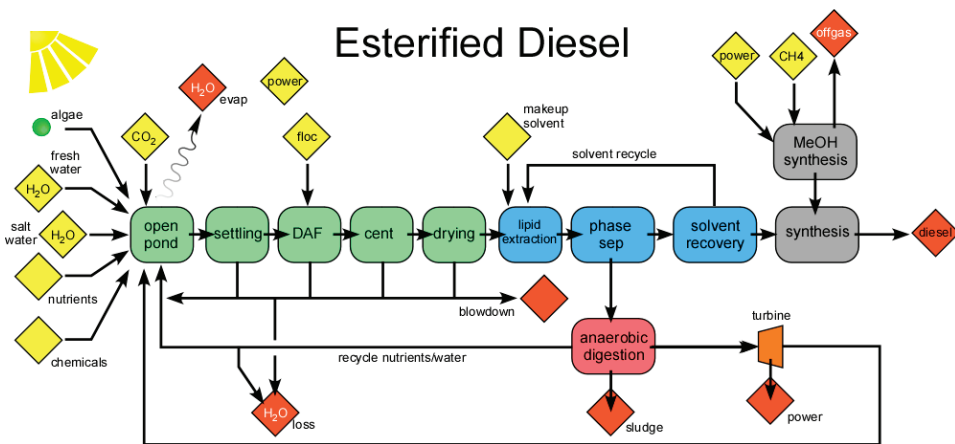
Esterified Diesel

algae

fresh water

$H_2O$

salt water

$H_2O$

nutrients

chemicals

$CO_2$

$H_2O$ evap

power

floc

open pond

settling

DAF

cent

drying

makeup solvent

solvent recycle

lipid extraction

phase sep

solvent recovery

power

CH4

offgas

MeOH synthesis

synthesis

diesel

blowdown

anaerobic digestion

turbine

recycle nutrients/water

$H_2O$ loss

sludge

power